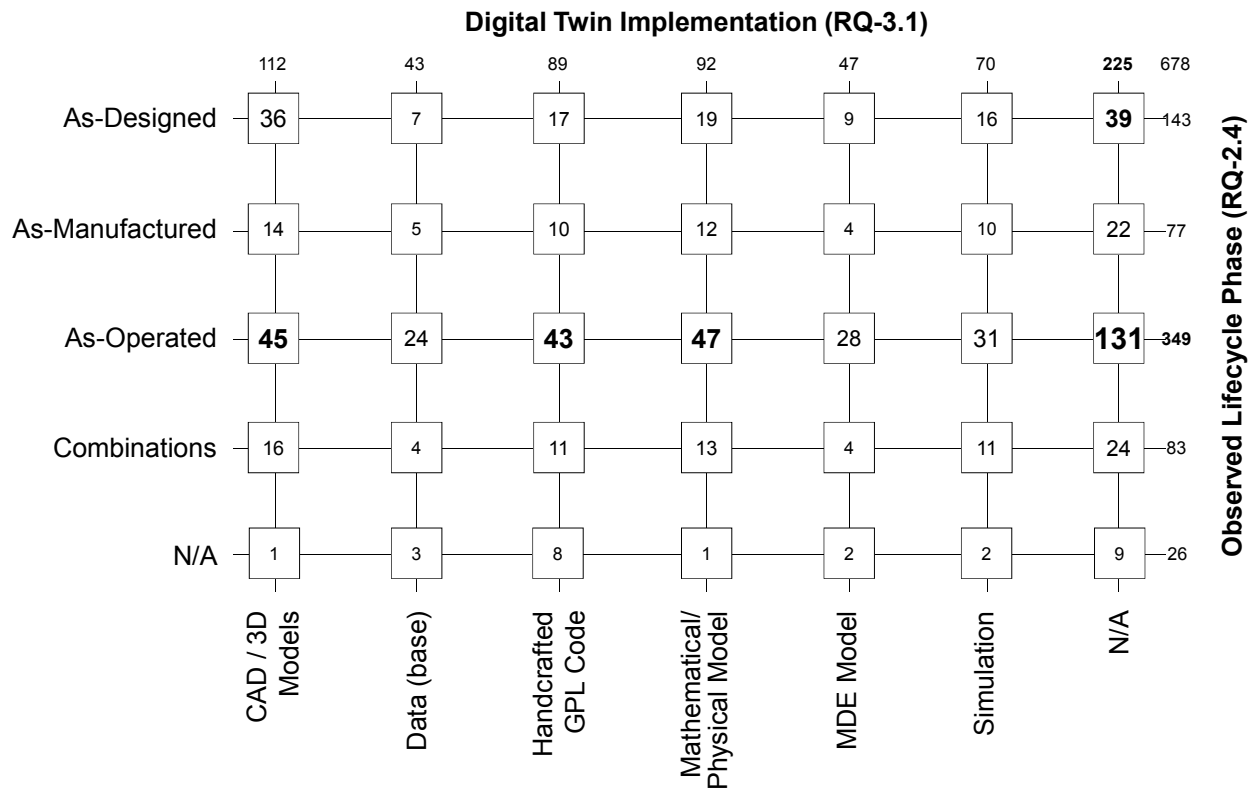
Digital Twin Implementation (RQ-3.1)

| | 112 | 43 | 89 | 92 | 47 | 70 | 225 | 678 |
|---|---|---|---|---|---|---|---|---|
| As-Designed | 36 | 7 | 17 | 19 | 9 | 16 | 39 | 143 |
| As-Manufactured | 14 | 5 | 10 | 12 | 4 | 10 | 22 | 77 |
| As-Operated | 45 | 24 | 43 | 47 | 28 | 31 | 131 | 349 |
| Combinations | 16 | 4 | 11 | 13 | 4 | 11 | 24 | 83 |
| N/A | 1 | 3 | 8 | 1 | 2 | 2 | 9 | 26 |
| | CAD / 3D Models | Data (base) | Handcrafted GPL Code | Mathematical/ Physical Model | MDE Model | Simulation | N/A | |

Observed Lifecycle Phase (RQ-2.4)